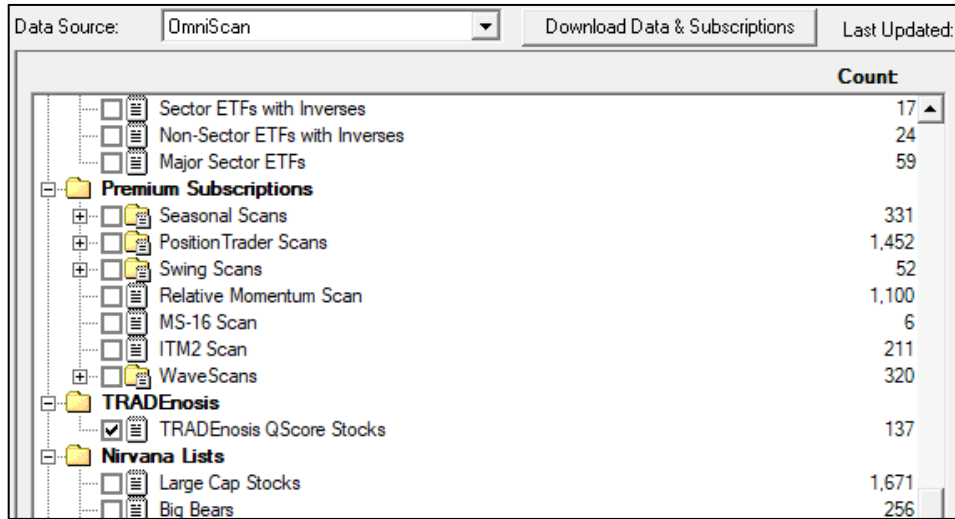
Data Source: OmniScan Download Data & Subscriptions Last Updated:

| | Count |
|---|---|
| Sector ETFs with Inverses | 17 |
| Non-Sector ETFs with Inverses | 24 |
| Major Sector ETFs | 59 |
| **Premium Subscriptions** | |
| Seasonal Scans | 331 |
| PositionTrader Scans | 1,452 |
| Swing Scans | 52 |
| Relative Momentum Scan | 1,100 |
| MS-16 Scan | 6 |
| ITM2 Scan | 211 |
| WaveScans | 320 |
| **TRADEnosis** | |
| TRADEnosis QScore Stocks | 137 |
| **Nirvana Lists** | |
| Large Cap Stocks | 1,671 |
| Big Bears | 256 |